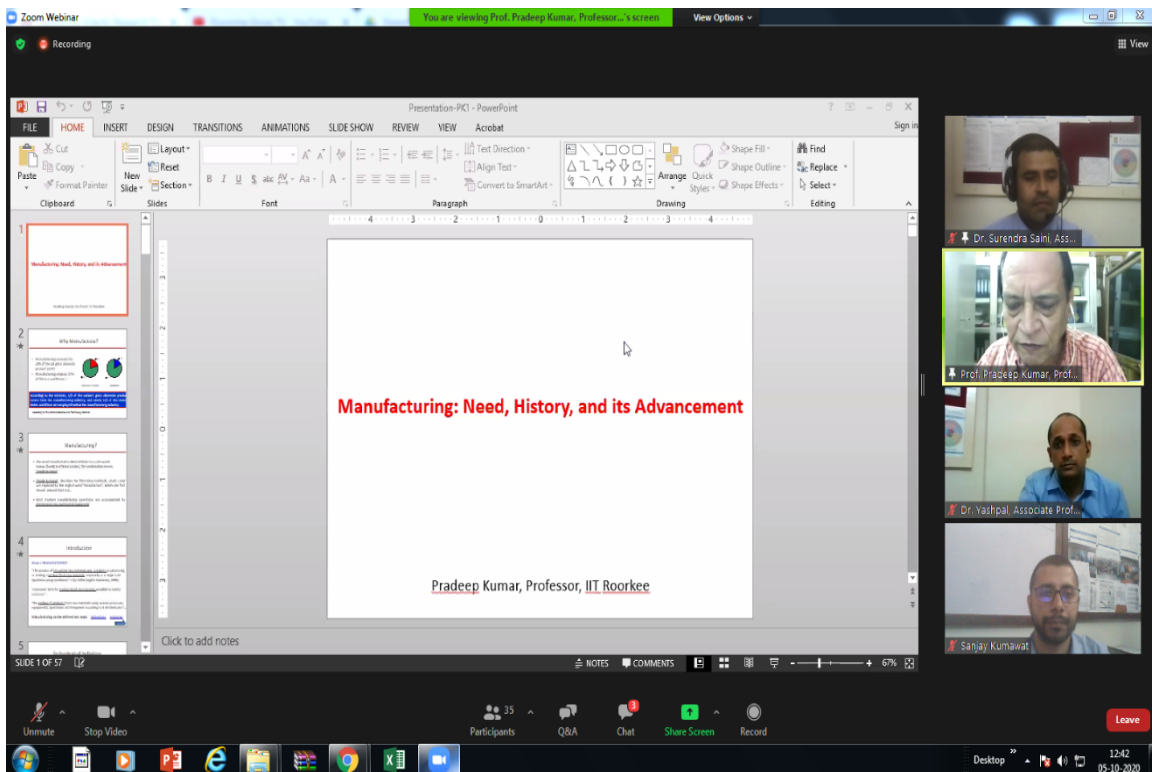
Zoom Webinar

You are viewing Prof. Pradeep Kumar, Professor...'s screen

View Options

Recording

View

Presentation-PK1 - PowerPoint

Sign in

FILE HOME INSERT DESIGN TRANSITIONS ANIMATIONS SLIDE SHOW REVIEW VIEW Acrobat

Cut
Copy
Paste
Format Painter
Clipboard

New Slide
Layout
Reset
Section
Slides

Font

Text Direction
Align Text
Convert to SmartArt
Paragraph

Arrange
Quick Styles
Shape Fill
Shape Outline
Shape Effects
Drawing

Find
Replace
Select
Editing

1
Manufacturing: Need, History, and its Advancement

2
Why Manufacture?

3
Manufacturing?

4
Introduction

5

Manufacturing: Need, History, and its Advancement

Pradeep Kumar, Professor, IIT Roorkee

Click to add notes

SLIDE 1 OF 57

NOTES COMMENTS 67%

Dr. Surendra Saini, Ass...

Prof. Pradeep Kumar, Prof...

Dr. Yashpal, Associate Prof...

Sanjay Kumawat

Unmute
Stop Video
35
Participants
Q&A
3
Chat
Share Screen
Record
Leave

Desktop
12:42
05-10-2020